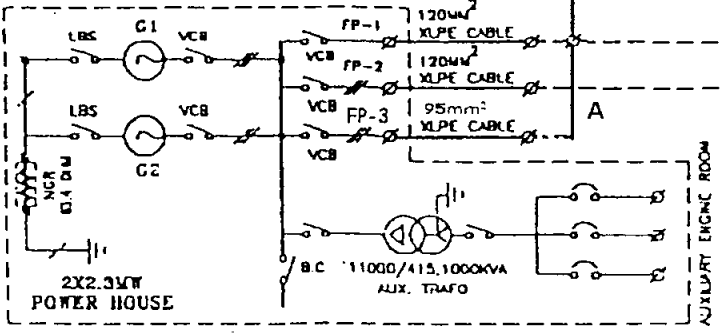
LBS
G1
VCB
FP-1
$120MM^2$
XLPE CABLE
VCB
FP-2
$120MM^2$
XLPE CABLE
LBS
VCB
VCB
FP-3
$95mm^2$
XLPE CABLE
A
VCB
G2
NGR
63.4 OHM
2X2.3MW
POWER HOUSE
B.C
11000/415,1000KVA
AUX. TRAFO
AUXILIARY ENGINE ROOM